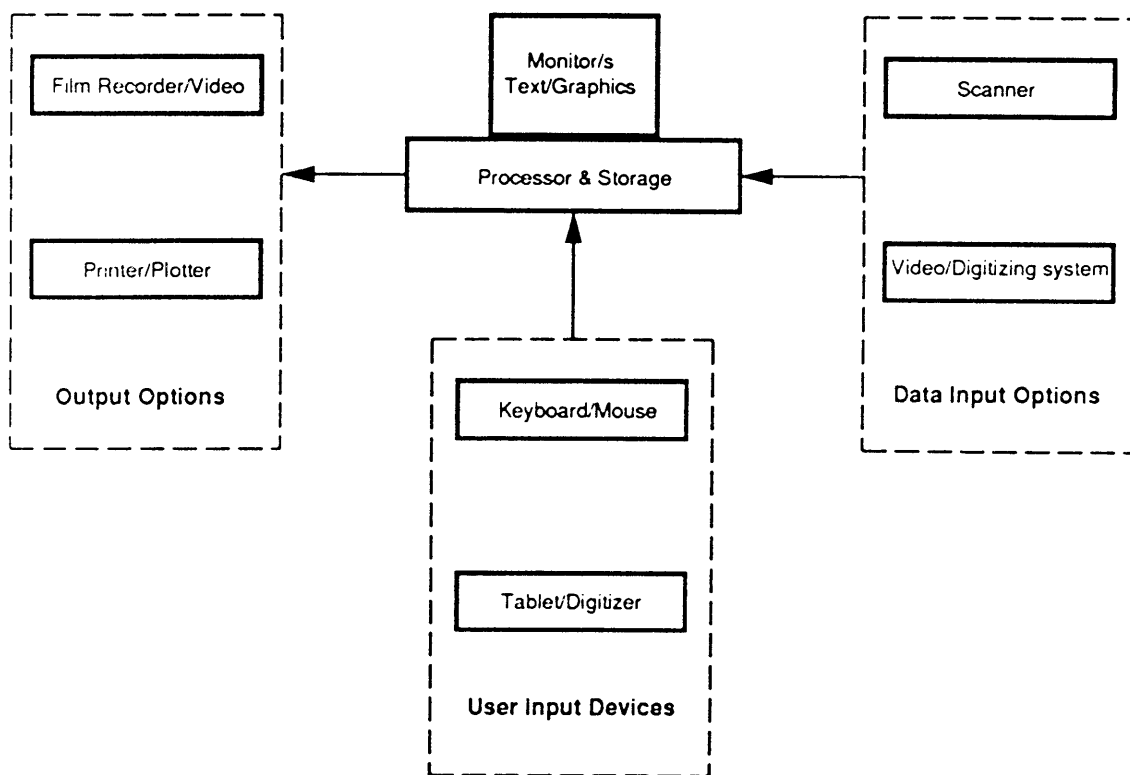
Film Recorder/Video

Printer/Plotter

Output Options

Monitor/s
Text/Graphics

Processor & Storage

Keyboard/Mouse

Tablet/Digitizer

User Input Devices

Scanner

Video/Digitizing system

Data Input Options